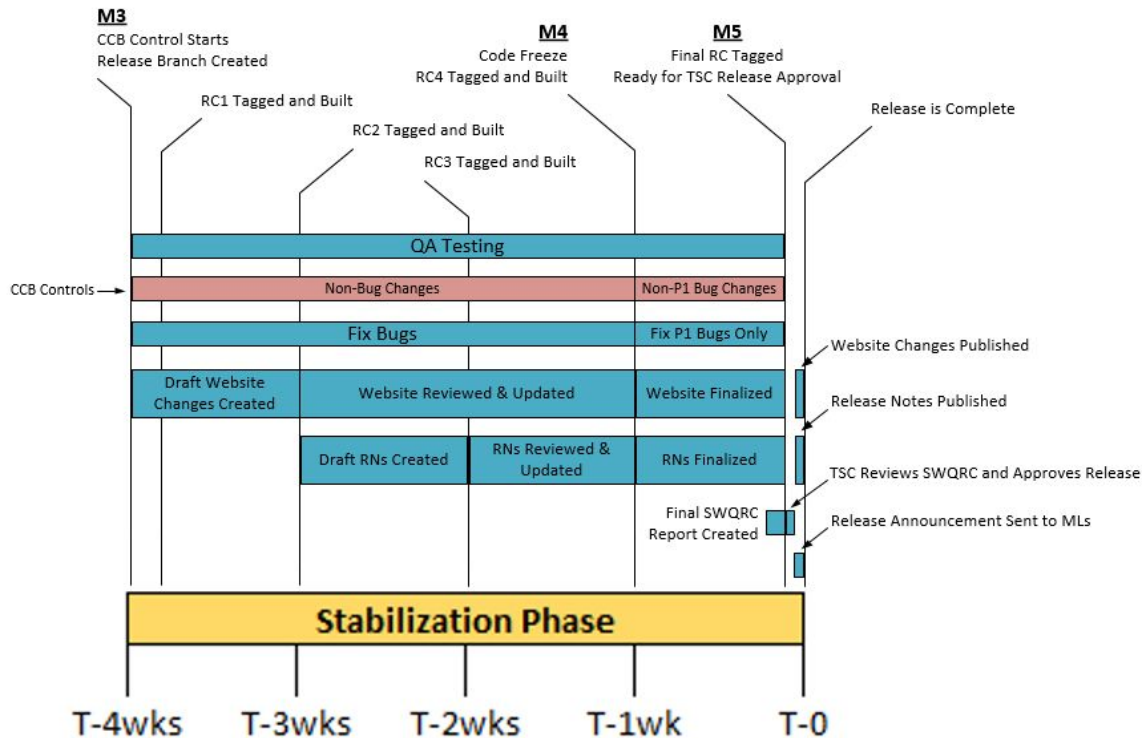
M3
CCB Control Starts
Release Branch Created

RC1 Tagged and Built

RC2 Tagged and Built

RC3 Tagged and Built

M4
Code Freeze
RC4 Tagged and Built

M5
Final RC Tagged
Ready for TSC Release Approval

Release is Complete

QA Testing

CCB Controls

Non-Bug Changes

Non-P1 Bug Changes

Fix Bugs

Fix P1 Bugs Only

Website Changes Published

Draft Website Changes Created

Website Reviewed & Updated

Website Finalized

Release Notes Published

Draft RNs Created

RNs Reviewed & Updated

RNs Finalized

TSC Reviews SWQRC and Approves Release

Final SWQRC Report Created

Release Announcement Sent to MLs

Stabilization Phase

T-4wks T-3wks T-2wks T-1wk T-0